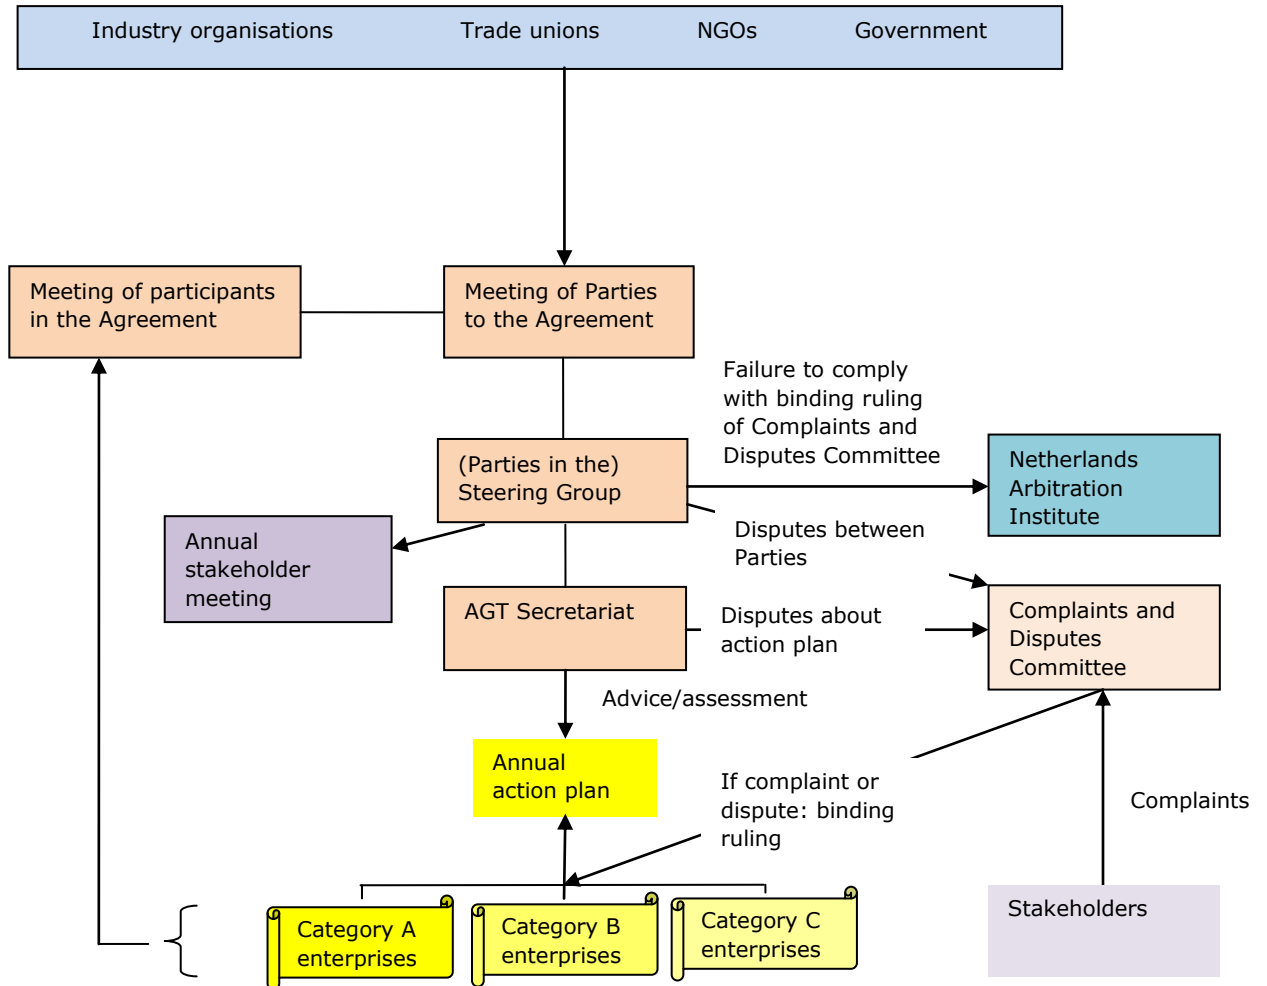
Industry organisations Trade unions NGOs Government

Meeting of participants in the Agreement

Meeting of Parties to the Agreement

Failure to comply with binding ruling of Complaints and Disputes Committee

(Parties in the) Steering Group

Netherlands Arbitration Institute

Annual stakeholder meeting

Disputes between Parties

AGT Secretariat

Disputes about action plan

Complaints and Disputes Committee

Advice/assessment

Annual action plan

If complaint or dispute: binding ruling

Complaints

Category A enterprises

Category B enterprises

Category C enterprises

Stakeholders